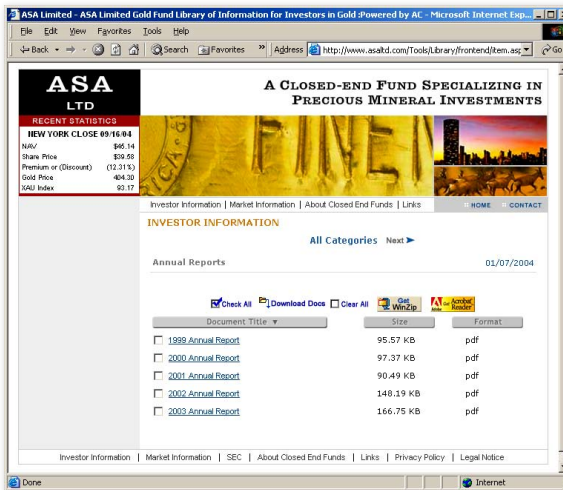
ASA Limited - ASA Limited Gold Fund Library of Information for Investors in Gold :Powered by AC - Microsoft Internet Exp...

File Edit View Favorites Tools Help

Back Search Favorites » Address http://www.asaltd.com/Tools/Library/frontend/item.asp Go

ASA LTD

A CLOSED-END FUND SPECIALIZING IN PRECIOUS MINERAL INVESTMENTS

RECENT STATISTICS

NEW YORK CLOSE 09/16/04

| | |
|---|---|
| NAV | \$45.14 |
| Share Price | \$39.58 |
| Premium or (Discount) | (12.31%) |
| Gold Price | 404.30 |
| XAU Index | 93.17 |

Investor Information | Market Information | About Closed End Funds | Links

HOME CONTACT

INVESTOR INFORMATION

All Categories Next

Annual Reports 01/07/2004

Check All Download Docs Clear All Get WinZip Get Acrobat Reader

| Document Title ▼ | Size | Format |
|---|---|---|
| 1999 Annual Report | 95.57 KB | pdf |
| 2000 Annual Report | 97.37 KB | pdf |
| 2001 Annual Report | 90.49 KB | pdf |
| 2002 Annual Report | 148.19 KB | pdf |
| 2003 Annual Report | 166.75 KB | pdf |

Investor Information | Market Information | SEC | About Closed End Funds | Links | Privacy Policy | Legal Notice

Done Internet